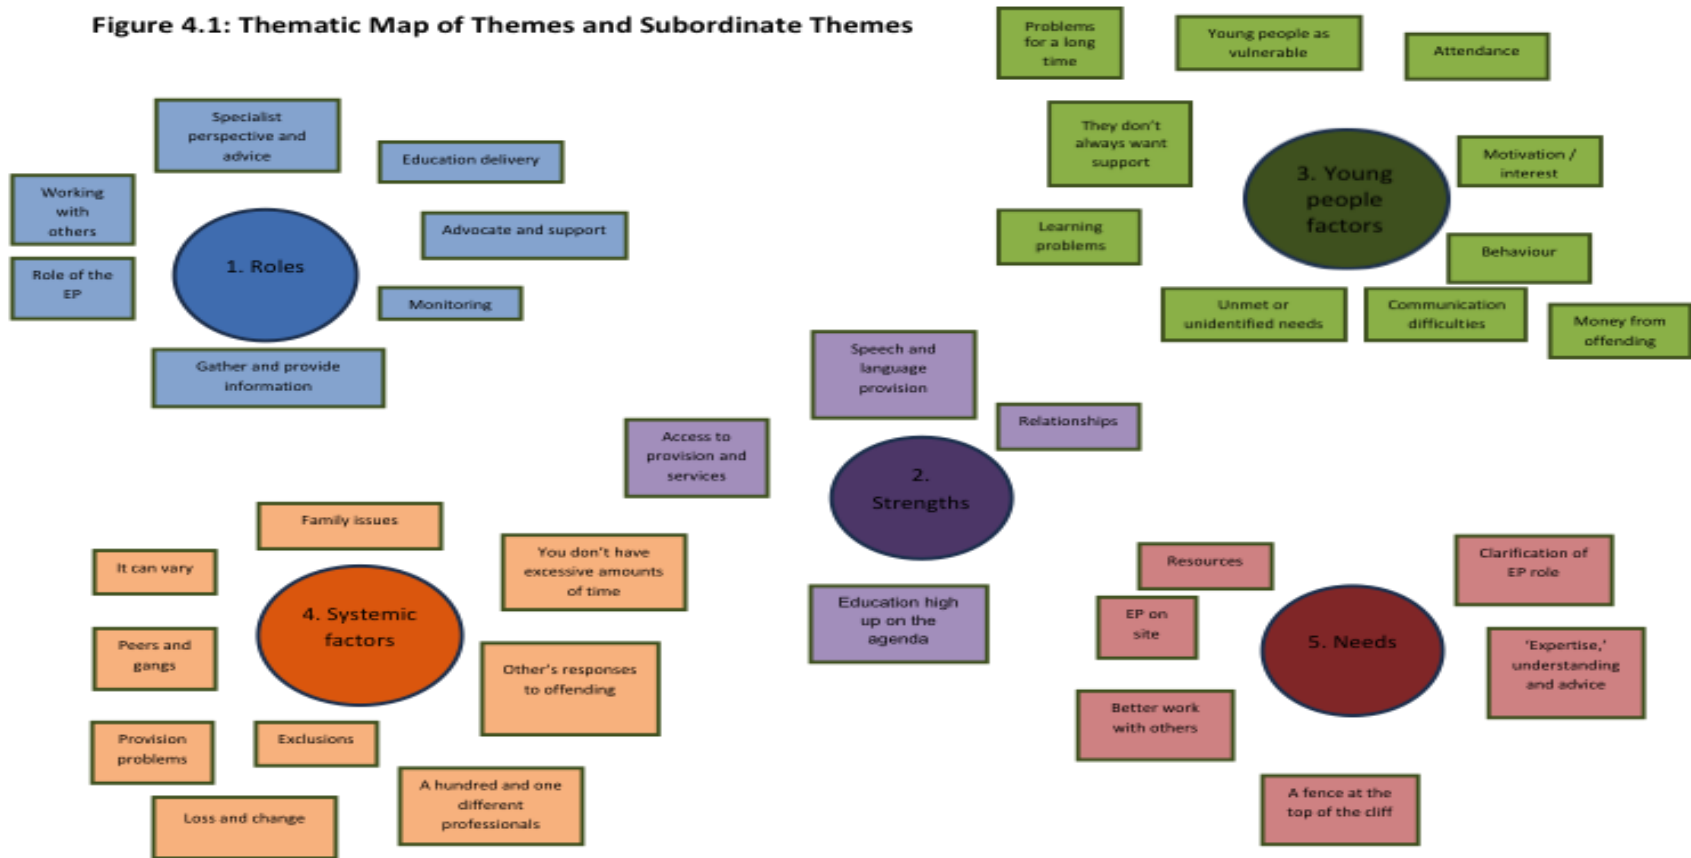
Figure 4.1: Thematic Map of Themes and Subordinate Themes

Specialist perspective and advice

Education delivery

Working with others

Advocate and support

1. Roles

Role of the EP

Monitoring

Gather and provide information

Problems for a long time

Young people as vulnerable

Attendance

They don't always want support

3. Young people factors

Motivation / interest

Learning problems

Behaviour

Unmet or unidentified needs

Communication difficulties

Money from offending

Speech and language provision

Relationships

Access to provision and services

2. Strengths

Education high up on the agenda

Family issues

It can vary

You don't have excessive amounts of time

4. Systemic factors

Peers and gangs

Other's responses to offending

Provision problems

Exclusions

Loss and change

A hundred and one different professionals

Resources

Clarification of EP role

EP on site

5. Needs

'Expertise,' understanding and advice

Better work with others

A fence at the top of the cliff